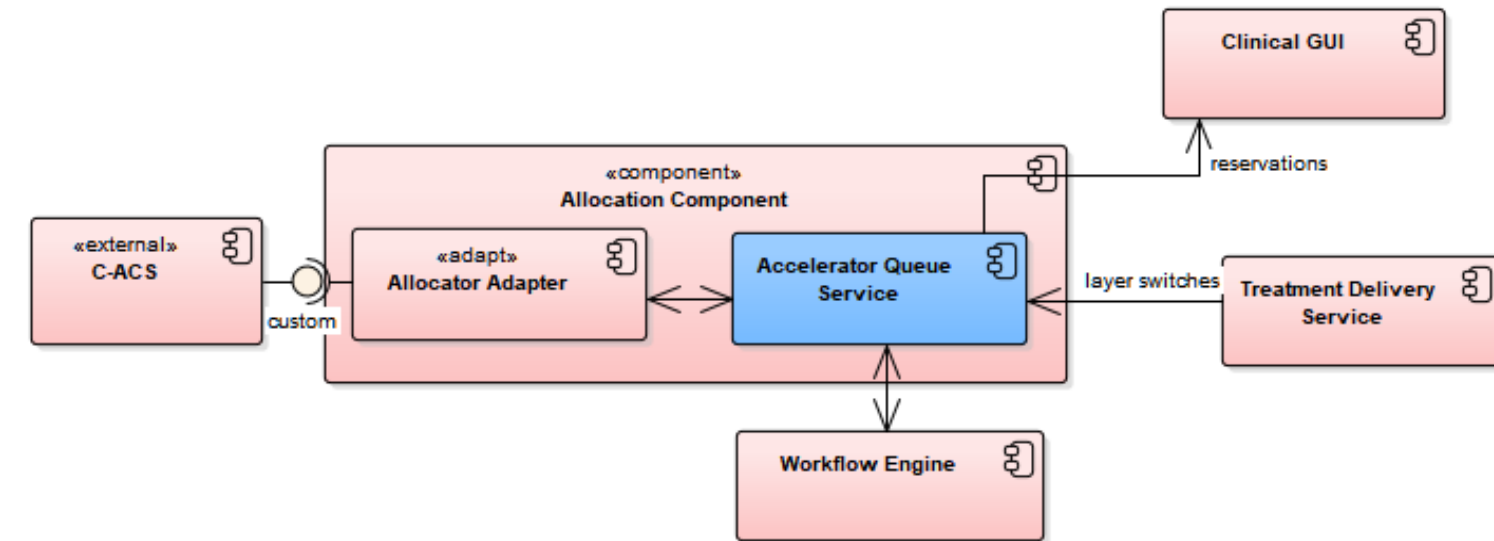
Clinical GUI

reservations

«component»
Allocation Component

«external»
C-ACS

«adapt»
Allocator Adapter

Accelerator Queue Service

layer switches

Treatment Delivery Service

custom

Workflow Engine